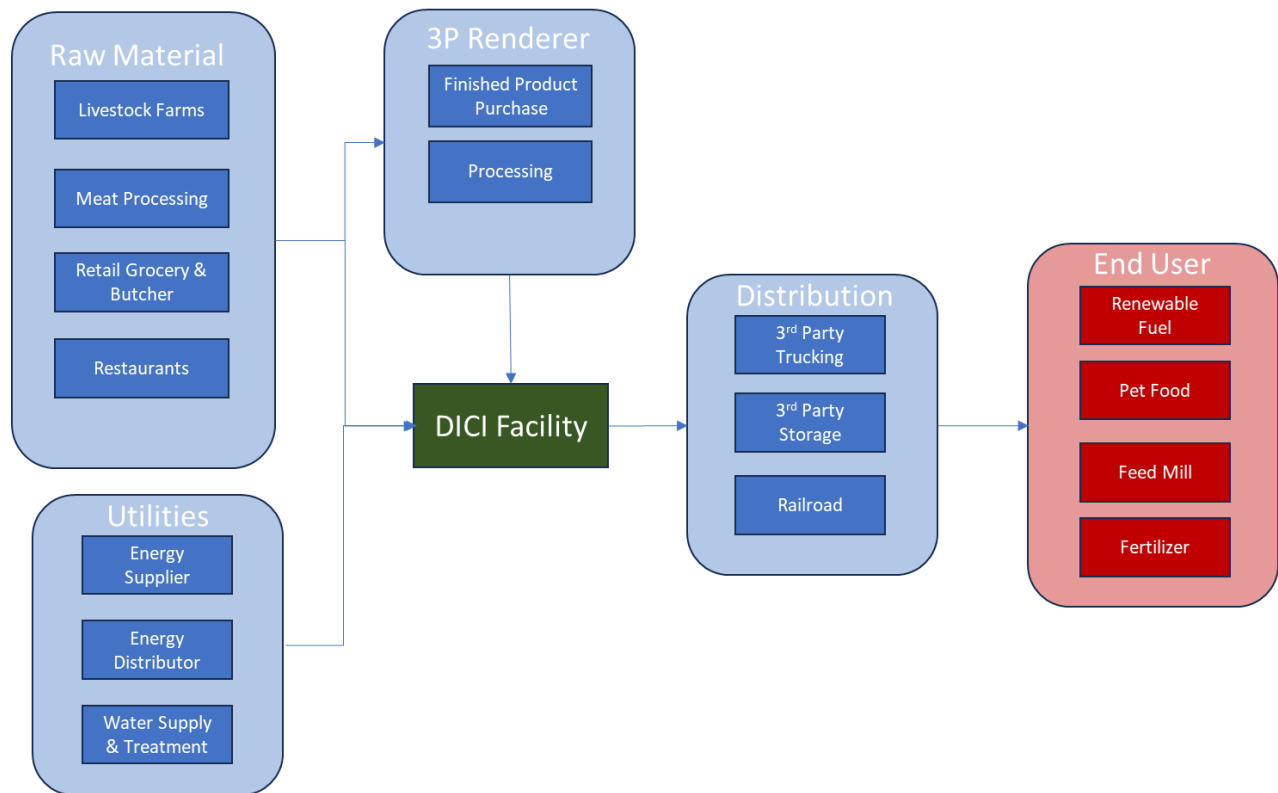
Raw Material

Livestock Farms

Meat Processing

Retail Grocery & Butcher

Restaurants

3P Renderer

Finished Product Purchase

Processing

DICI Facility

Distribution

3$^{rd}$ Party Trucking

3$^{rd}$ Party Storage

Railroad

End User

Renewable Fuel

Pet Food

Feed Mill

Fertilizer

Utilities

Energy Supplier

Energy Distributor

Water Supply & Treatment